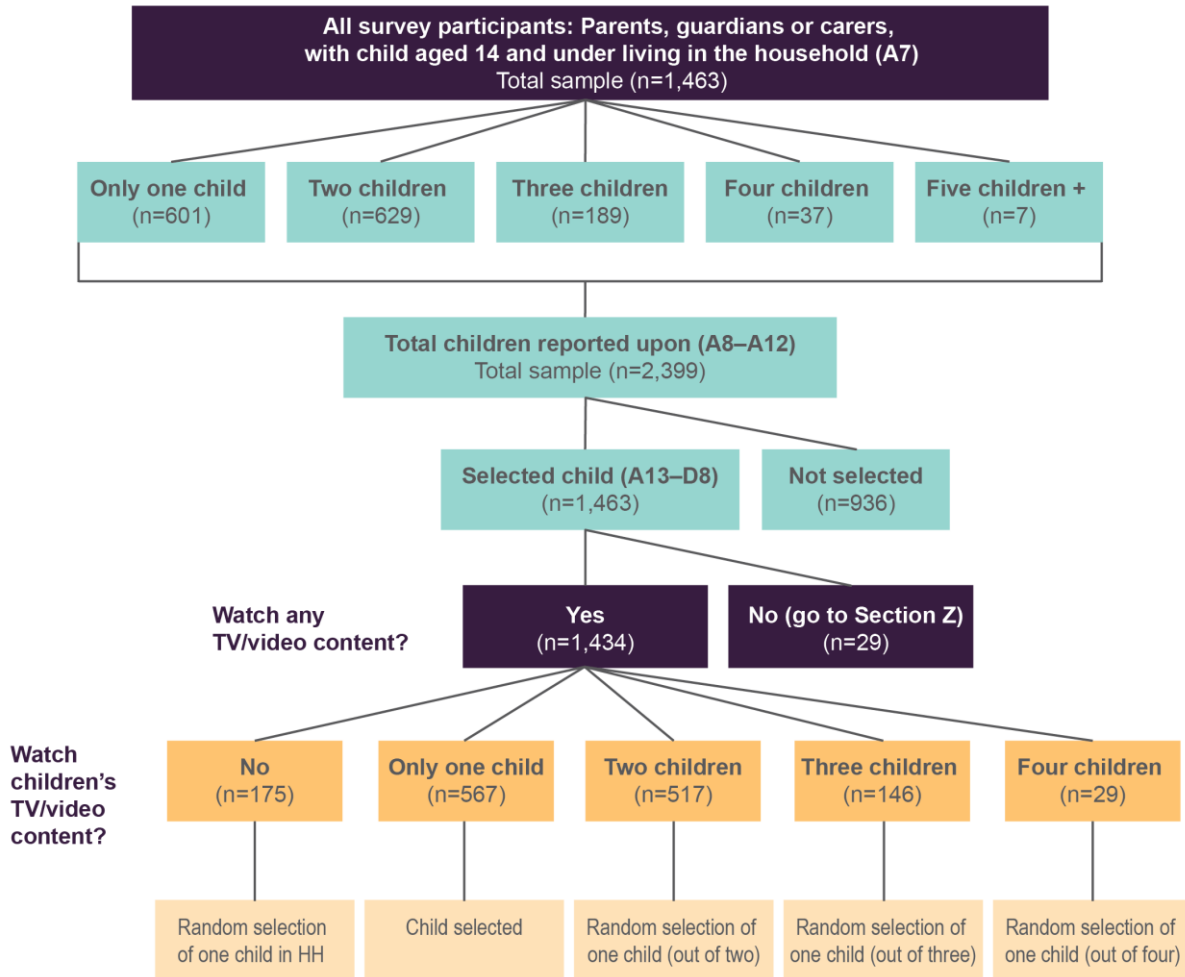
All survey participants: Parents, guardians or carers, with child aged 14 and under living in the household (A7)
Total sample (n=1,463)

Only one child
(n=601)

Two children
(n=629)

Three children
(n=189)

Four children
(n=37)

Five children +
(n=7)

Total children reported upon (A8–A12)
Total sample (n=2,399)

Selected child (A13–D8)
(n=1,463)

Not selected
(n=936)

Watch any TV/video content?

Yes
(n=1,434)

No (go to Section Z)
(n=29)

Watch children's TV/video content?

No
(n=175)

Only one child
(n=567)

Two children
(n=517)

Three children
(n=146)

Four children
(n=29)

Random selection of one child in HH

Child selected

Random selection of one child (out of two)

Random selection of one child (out of three)

Random selection of one child (out of four)